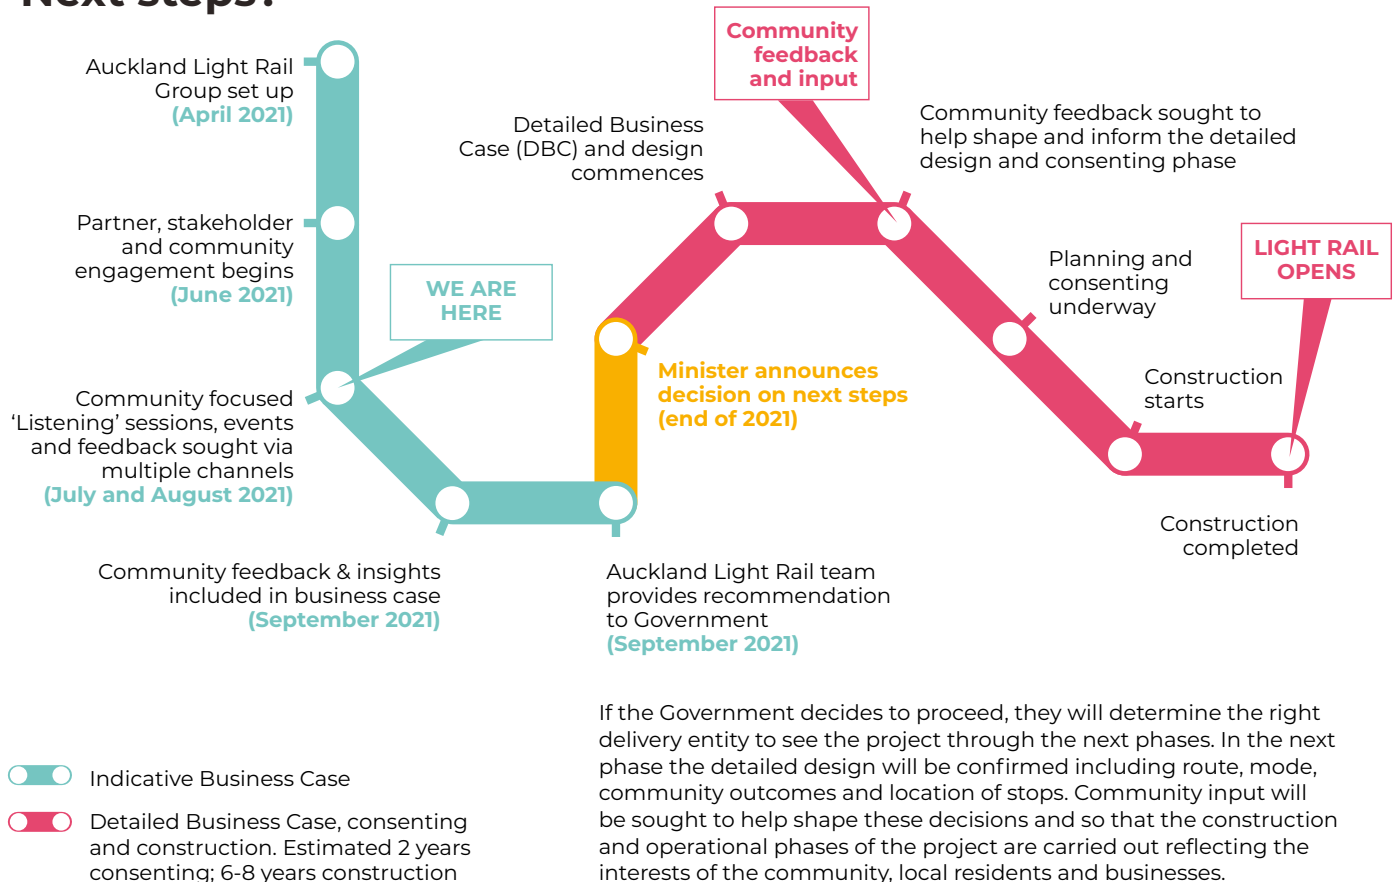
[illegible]

Auckland Light Rail Group set up (April 2021)

Partner, stakeholder and community engagement begins (June 2021)

WE ARE HERE

Community focused 'Listening' sessions, events and feedback sought via multiple channels (July and August 2021)

Community feedback & insights included in business case (September 2021)

Auckland Light Rail team provides recommendation to Government (September 2021)

Minister announces decision on next steps (end of 2021)

Detailed Business Case (DBC) and design commences

Community feedback and input

Community feedback sought to help shape and inform the detailed design and consenting phase

Planning and consenting underway

Construction starts

LIGHT RAIL OPENS

Construction completed

Indicative Business Case

Detailed Business Case, consenting and construction. Estimated 2 years consenting; 6-8 years construction

If the Government decides to proceed, they will determine the right delivery entity to see the project through the next phases. In the next phase the detailed design will be confirmed including route, mode, community outcomes and location of stops. Community input will be sought to help shape these decisions and so that the construction and operational phases of the project are carried out reflecting the interests of the community, local residents and businesses.